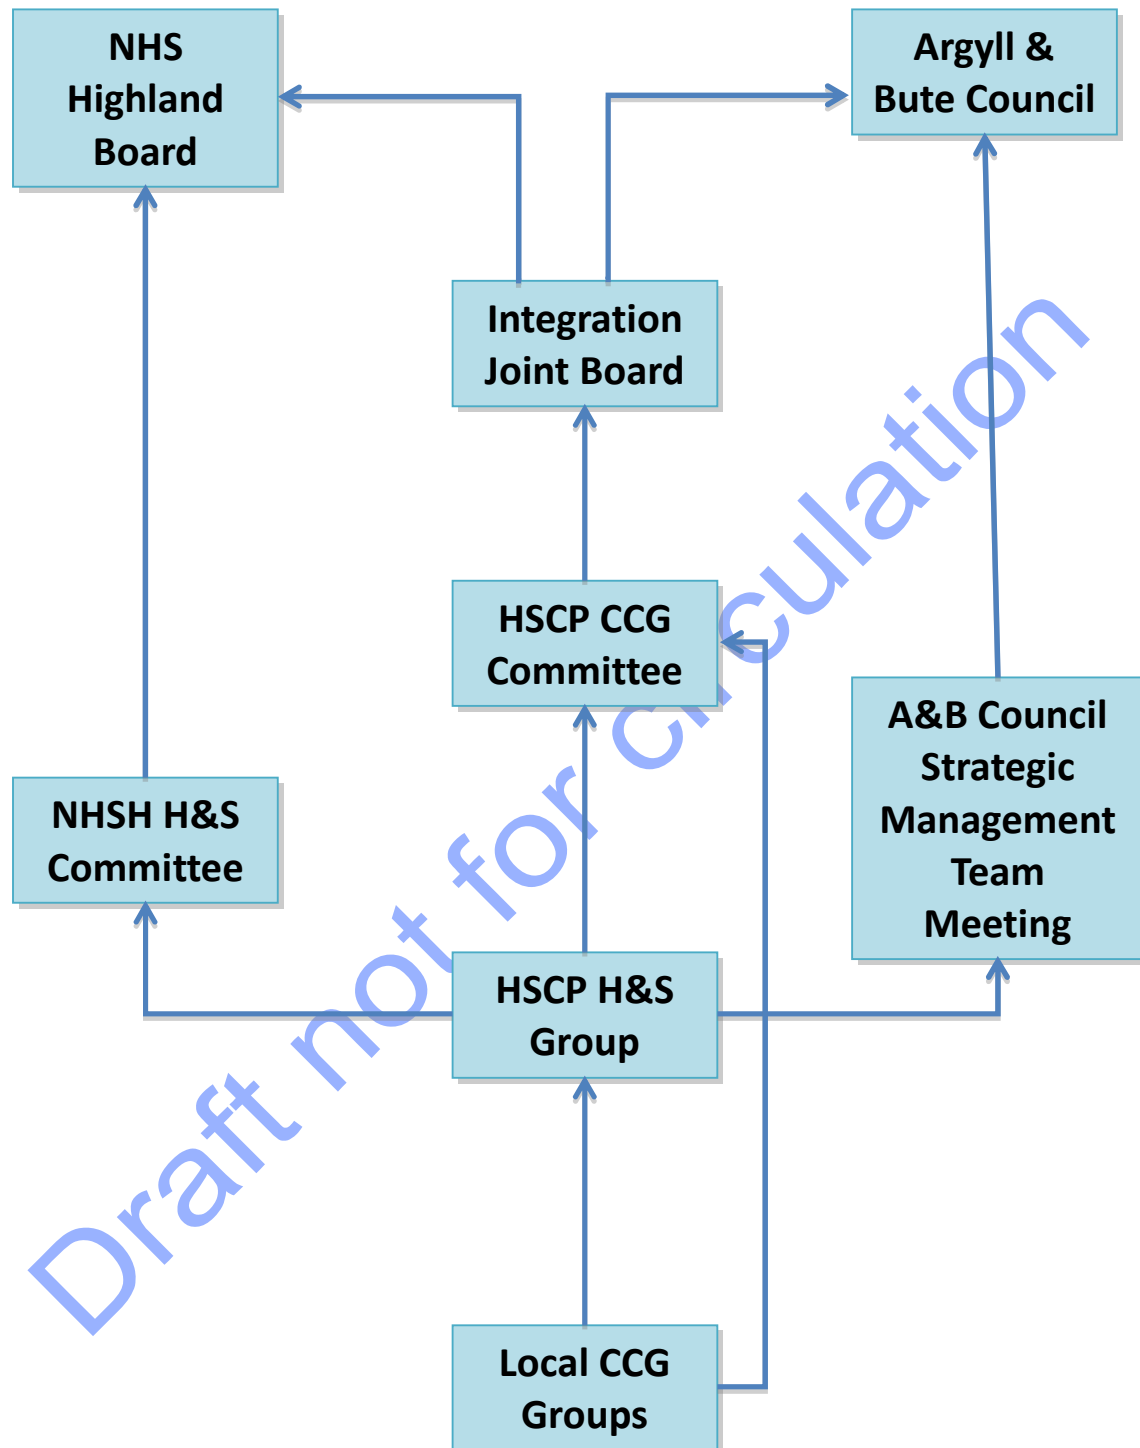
NHS Highland Board

Argyll & Bute Council

Integration Joint Board

HSCP CCG Committee

A&B Council Strategic Management Team Meeting

NHSH H&S Committee

HSCP H&S Group

Local CCG Groups

Draft not for circulation